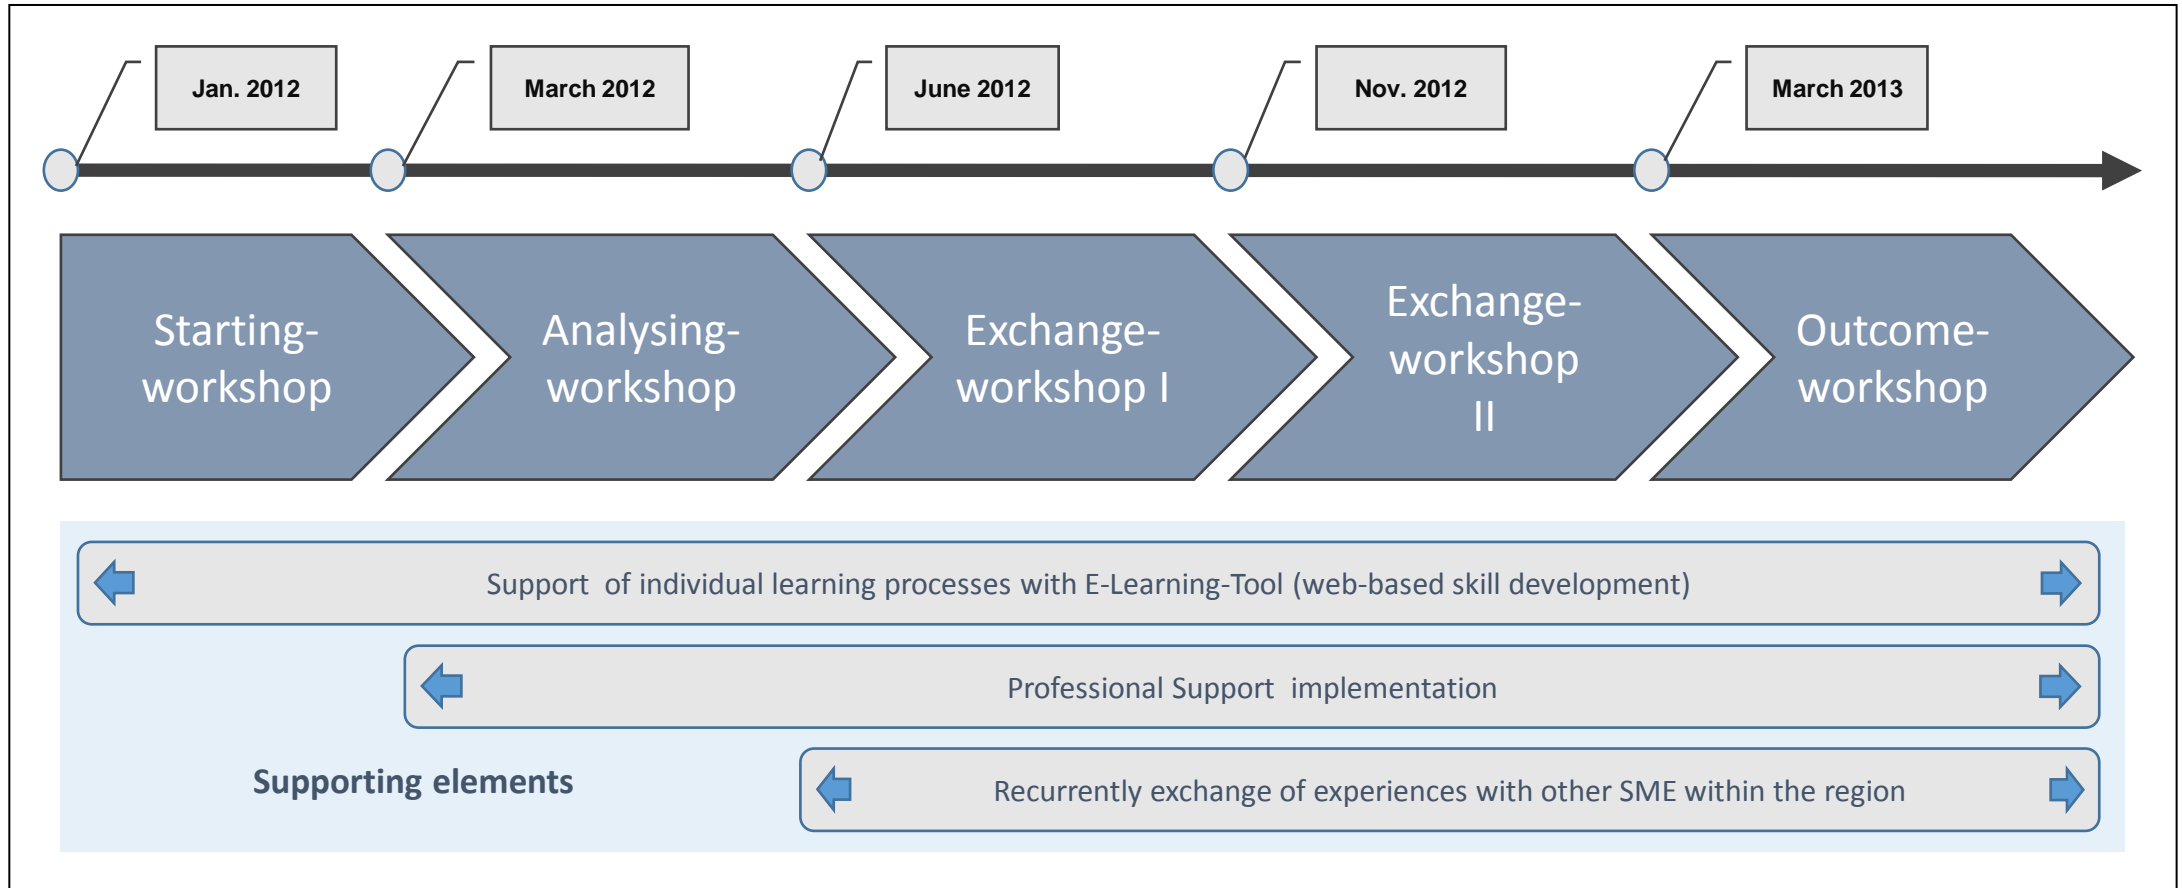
Jan. 2012

March 2012

June 2012

Nov. 2012

March 2013

Starting-workshop

Analysing-workshop

Exchange-workshop I

Exchange-workshop II

Outcome-workshop

Support of individual learning processes with E-Learning-Tool (web-based skill development)

Professional Support implementation

Supporting elements

Recurrently exchange of experiences with other SME within the region